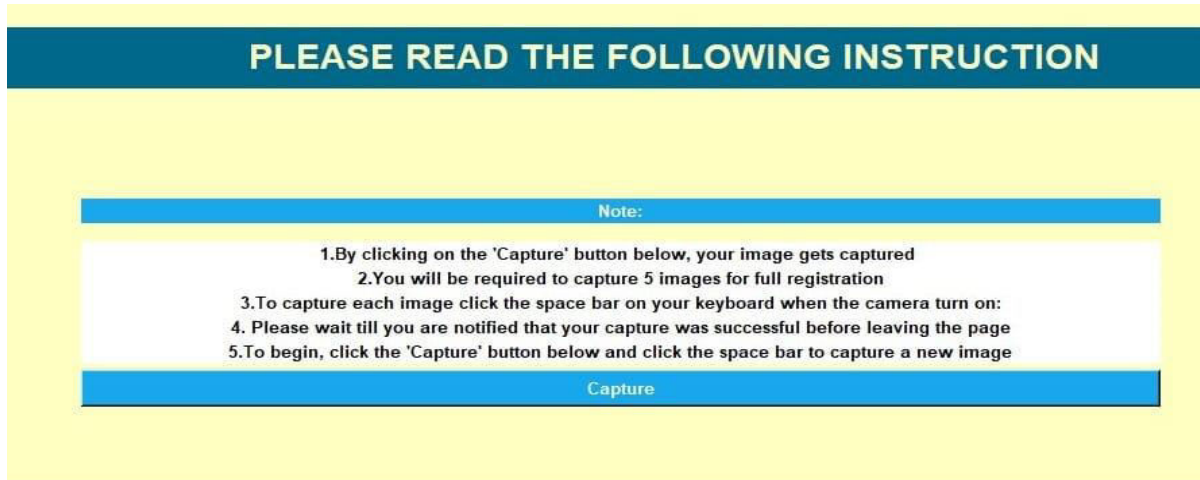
PLEASE READ THE FOLLOWING INSTRUCTION

Note:

1.By clicking on the 'Capture' button below, your image gets captured
2.You will be required to capture 5 images for full registration
3.To capture each image click the space bar on your keyboard when the camera turn on:
4. Please wait till you are notified that your capture was successful before leaving the page
5.To begin, click the 'Capture' button below and click the space bar to capture a new image

Capture